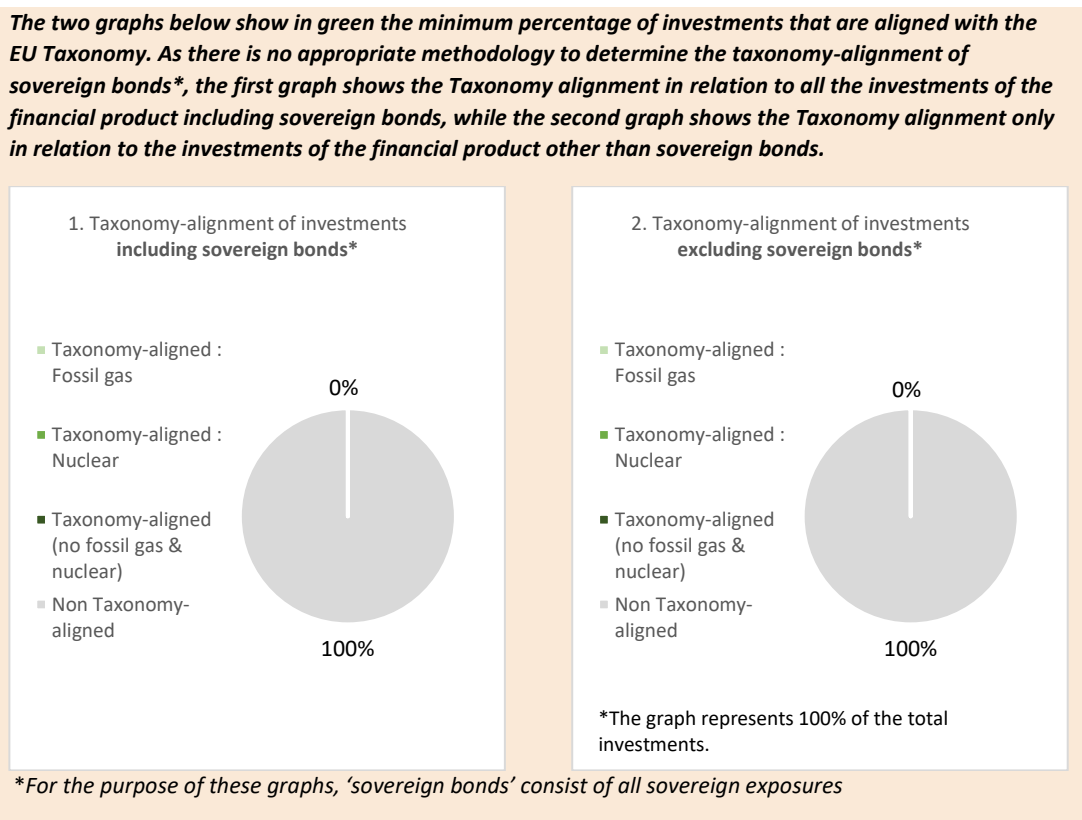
The two graphs below show in green the minimum percentage of investments that are aligned with the EU Taxonomy. As there is no appropriate methodology to determine the taxonomy-alignment of sovereign bonds*, the first graph shows the Taxonomy alignment in relation to all the investments of the financial product including sovereign bonds, while the second graph shows the Taxonomy alignment only in relation to the investments of the financial product other than sovereign bonds.

1. Taxonomy-alignment of investments **including sovereign bonds***

Taxonomy-aligned : Fossil gas

Taxonomy-aligned : Nuclear

Taxonomy-aligned (no fossil gas & nuclear)

Non Taxonomy-aligned

0%

100%

2. Taxonomy-alignment of investments **excluding sovereign bonds***

Taxonomy-aligned : Fossil gas

Taxonomy-aligned : Nuclear

Taxonomy-aligned (no fossil gas & nuclear)

Non Taxonomy-aligned

0%

100%

*The graph represents 100% of the total investments.

*For the purpose of these graphs, 'sovereign bonds' consist of all sovereign exposures